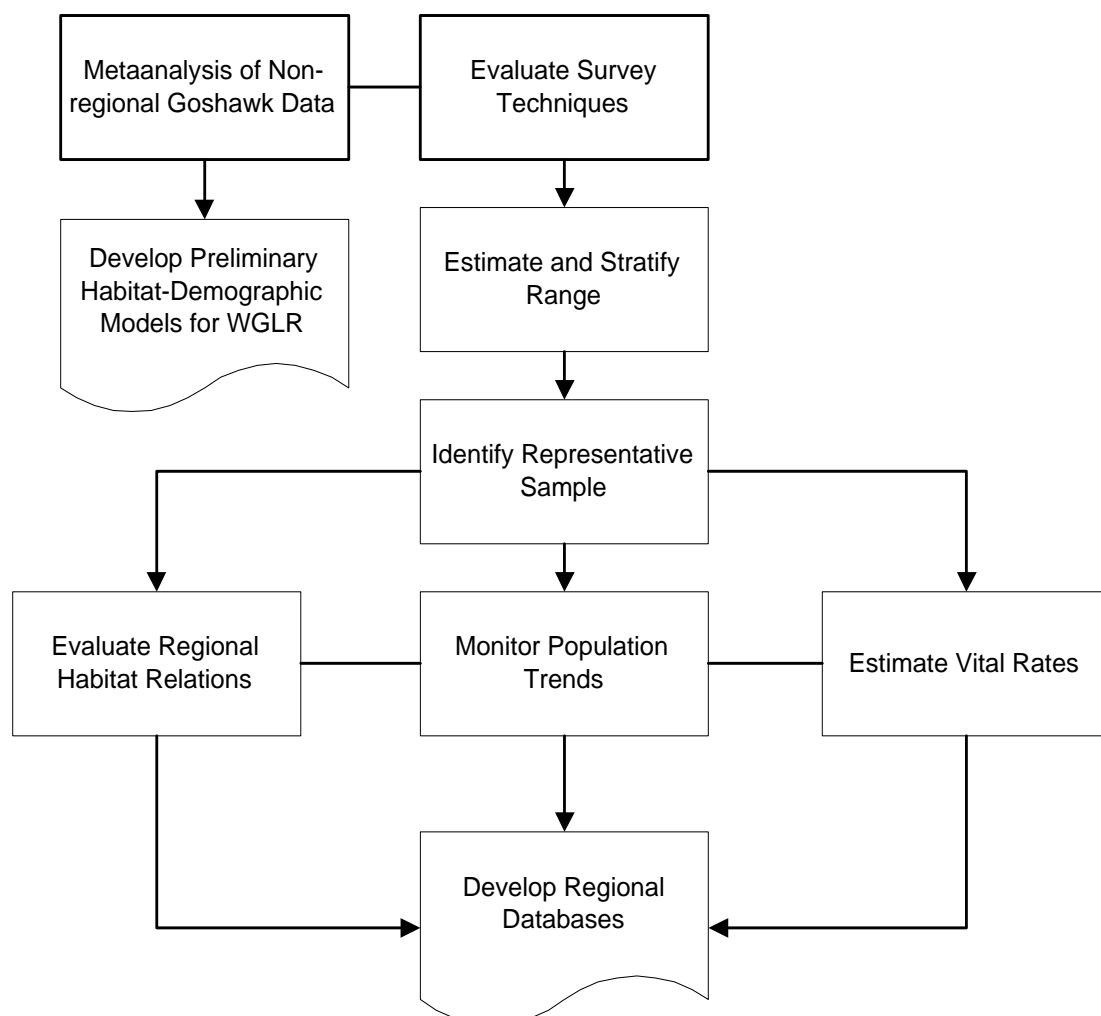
Metaanalysis of Non-regional Goshawk Data

Evaluate Survey Techniques

Develop Preliminary Habitat-Demographic Models for WGLR

Estimate and Stratify Range

Identify Representative Sample

Evaluate Regional Habitat Relations

Monitor Population Trends

Estimate Vital Rates

Develop Regional Databases